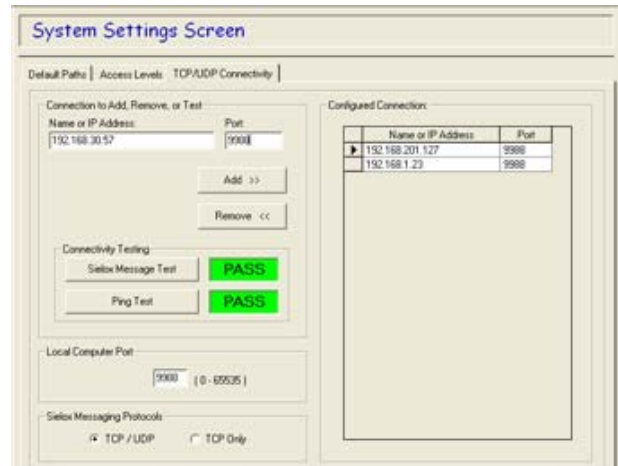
System Settings Screen

Default Paths | Access Levels | TCP/UDP Connectivity

Connection to Add, Remove, or Test

Name or IP Address:
192.168.30.57

Port:
9988

Add >>

Remove <<

Connectivity Testing

Sielox Message Test PASS

Ping Test PASS

Local Computer Port

9988 ( 0 - 65535 )

Sielox Messaging Protocols

TCP / UDP TCP Only

Configured Connection:

| | Name or IP Address | Port |
|---|---|---|
| ▶ | 192.168.201.127 | 9988 |
| | 192.168.1.23 | 9988 |